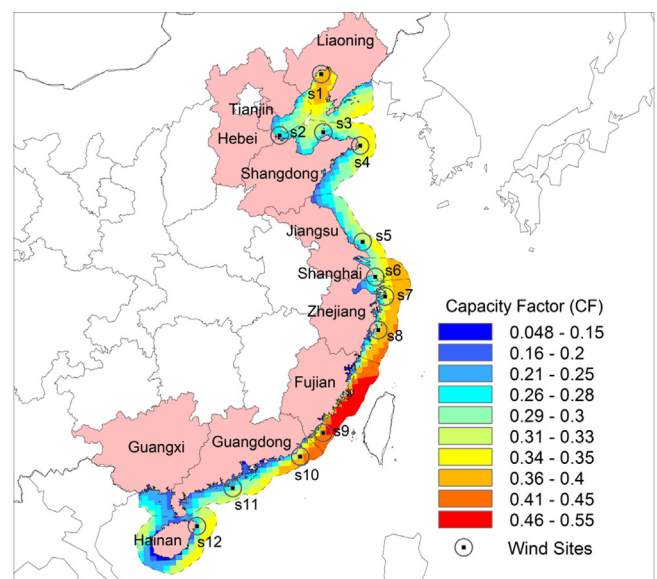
Liaoning
s1
Tianjin
Hebei
s2
s3
s4
Shangdong
Jiangsu
s5
Shanghai
s6
s7
Zhejiang
s8
Fujian
s9
Guangxi
Guangdong
s10
s11
Hainan
s12

Capacity Factor (CF)
0.048 - 0.15
0.16 - 0.2
0.21 - 0.25
0.26 - 0.28
0.29 - 0.3
0.31 - 0.33
0.34 - 0.35
0.36 - 0.4
0.41 - 0.45
0.46 - 0.55
Wind Sites